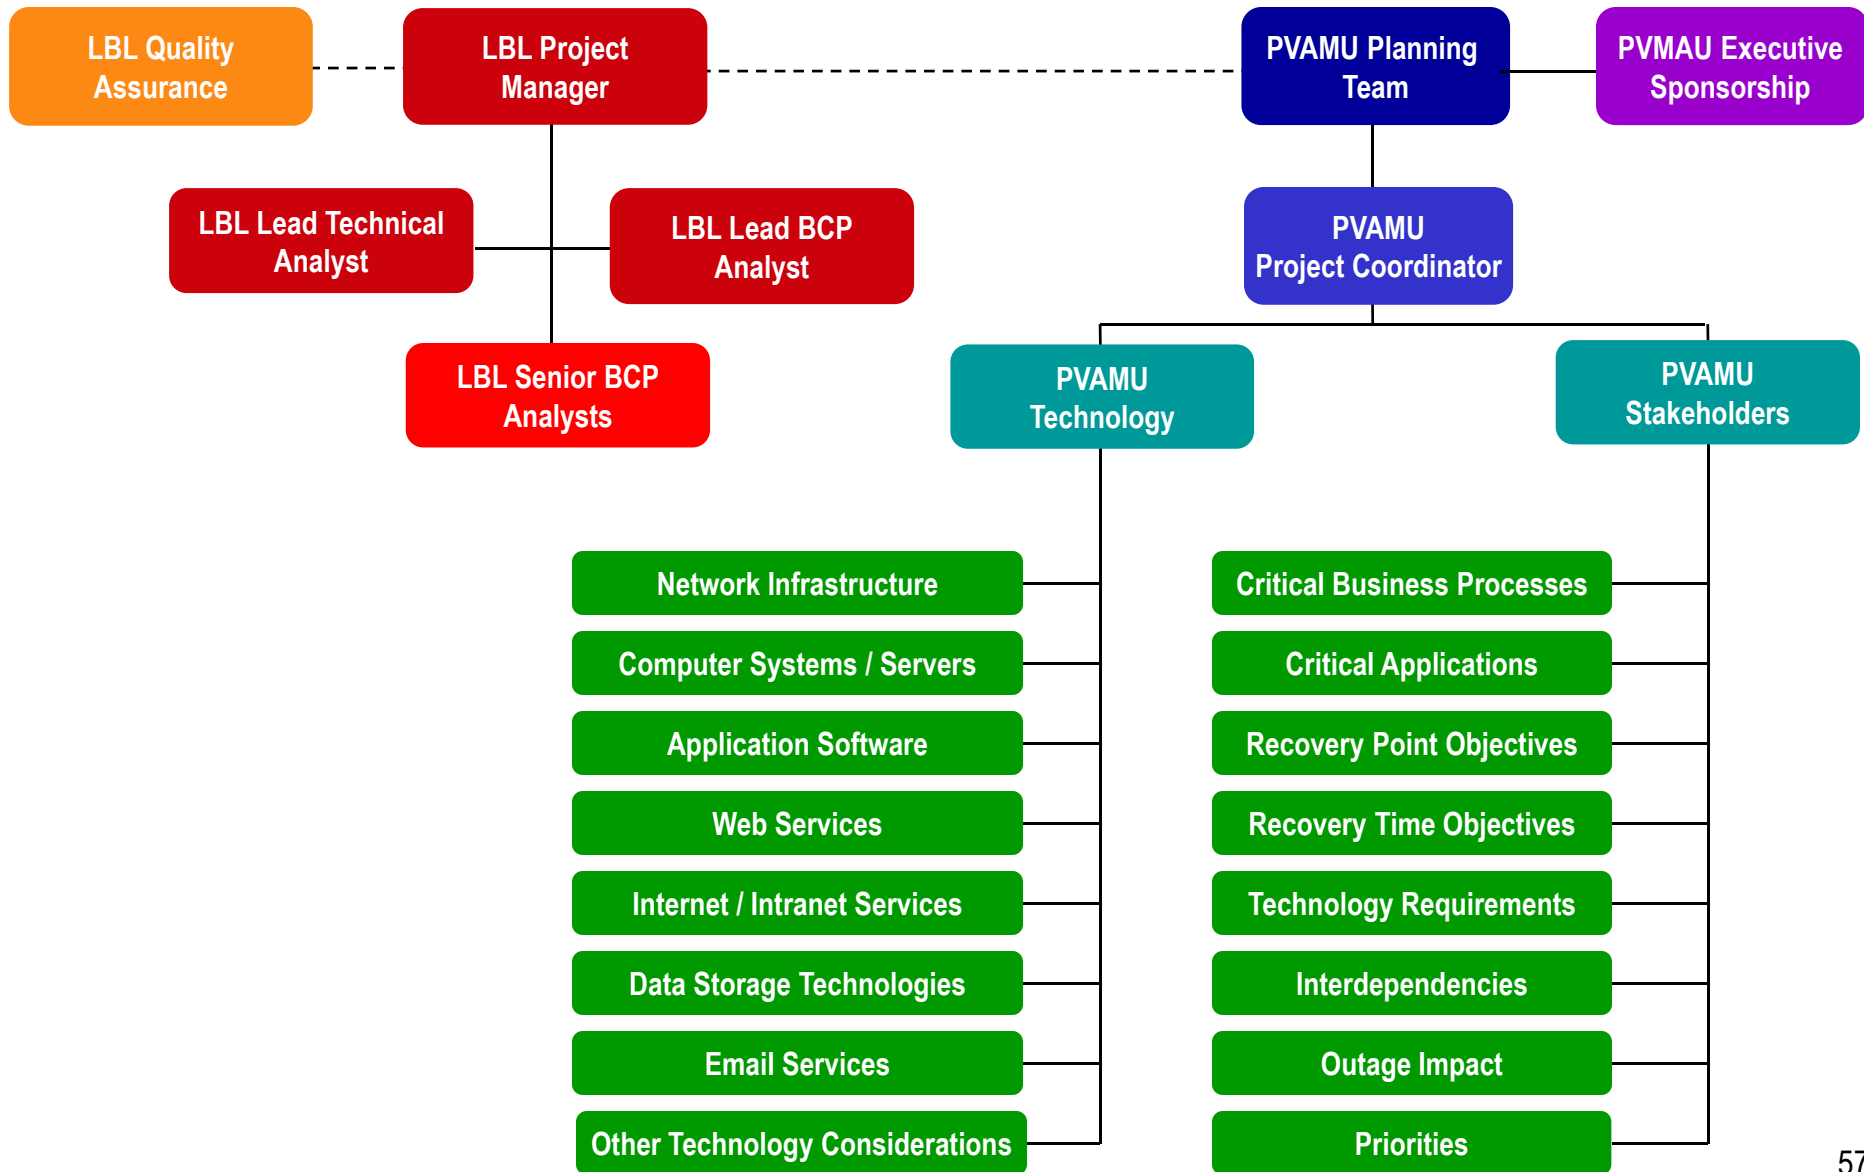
LBL Quality Assurance

LBL Project Manager

PVAMU Planning Team

PVMAU Executive Sponsorship

LBL Lead Technical Analyst

LBL Lead BCP Analyst

PVAMU Project Coordinator

LBL Senior BCP Analysts

PVAMU Technology

PVAMU Stakeholders

Network Infrastructure

Computer Systems / Servers

Application Software

Web Services

Internet / Intranet Services

Data Storage Technologies

Email Services

Other Technology Considerations

Critical Business Processes

Critical Applications

Recovery Point Objectives

Recovery Time Objectives

Technology Requirements

Interdependencies

Outage Impact

Priorities

57